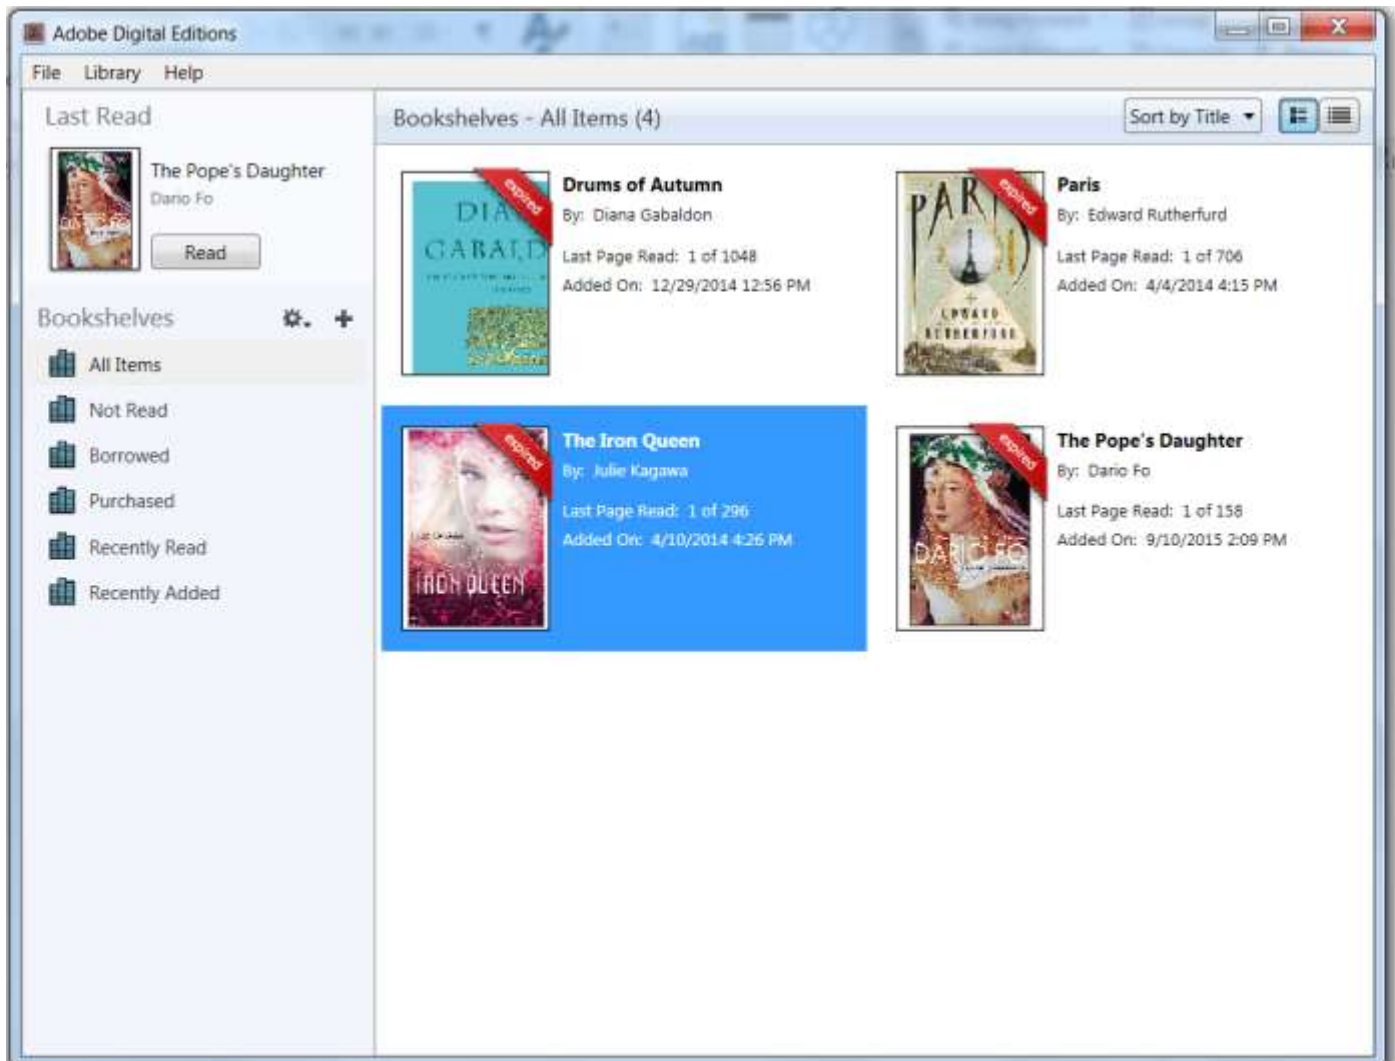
Adobe Digital Editions

File Library Help

Last Read

The Pope's Daughter
Dario Fo

Read

Bookshelves

All Items
Not Read
Borrowed
Purchased
Recently Read
Recently Added

Bookshelves - All Items (4)

Sort by Title

expired

DIA GABALD

Drums of Autumn
By: Diana Gabaldon
Last Page Read: 1 of 1048
Added On: 12/29/2014 12:56 PM

expired

PARIS

EDWARD RUTHERFURD

Paris
By: Edward Rutherfurd
Last Page Read: 1 of 706
Added On: 4/4/2014 4:15 PM

expired

IRON QUEEN

The Iron Queen
By: Julie Kagawa
Last Page Read: 1 of 296
Added On: 4/10/2014 4:26 PM

expired

DARIO FO

The Pope's Daughter
By: Dario Fo
Last Page Read: 1 of 158
Added On: 9/10/2015 2:09 PM